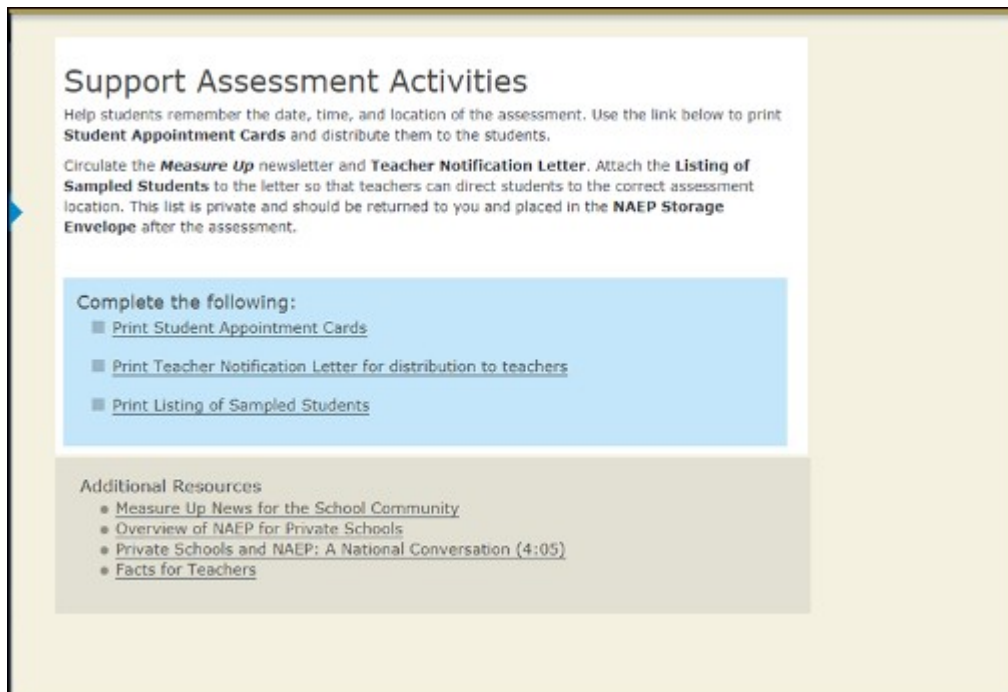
Support Assessment Activities

Help students remember the date, time, and location of the assessment. Use the link below to print **Student Appointment Cards** and distribute them to the students.

Circulate the ***Measure Up*** newsletter and **Teacher Notification Letter**. Attach the **Listing of Sampled Students** to the letter so that teachers can direct students to the correct assessment location. This list is private and should be returned to you and placed in the **NAEP Storage Envelope** after the assessment.

Complete the following:

Print Student Appointment Cards

Print Teacher Notification Letter for distribution to teachers

Print Listing of Sampled Students

Additional Resources

- Measure Up News for the School Community
- Overview of NAEP for Private Schools
- Private Schools and NAEP: A National Conversation (4:05)
- Facts for Teachers